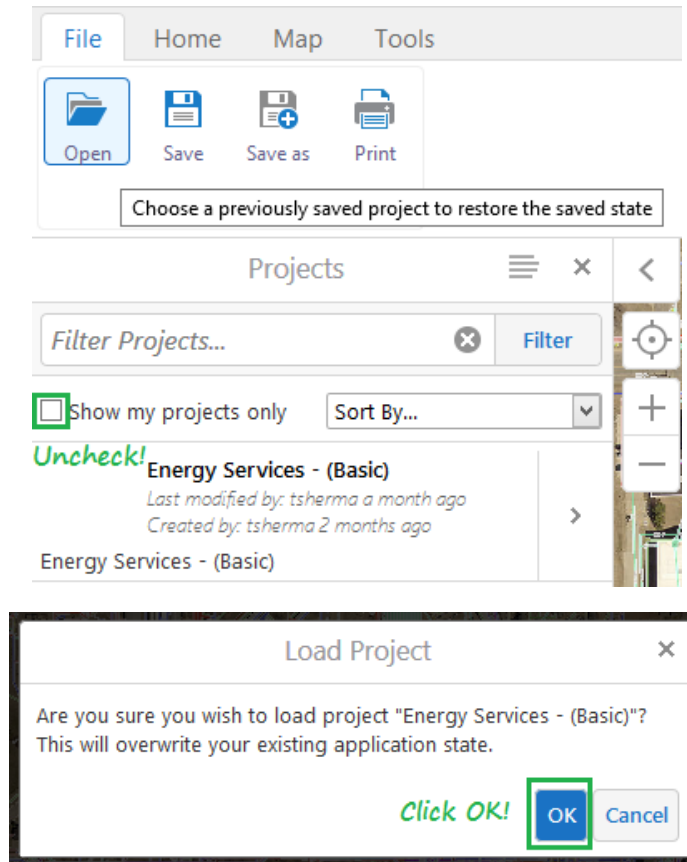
File Home Map Tools

Open Save Save as Print

Choose a previously saved project to restore the saved state

Projects

Filter Projects... Filter

Show my projects only Sort By...

Uncheck!

Energy Services - (Basic)
Last modified by: tsherma a month ago
Created by: tsherma 2 months ago

Energy Services - (Basic)

Load Project

Are you sure you wish to load project "Energy Services - (Basic)"? This will overwrite your existing application state.

Click OK! OK Cancel